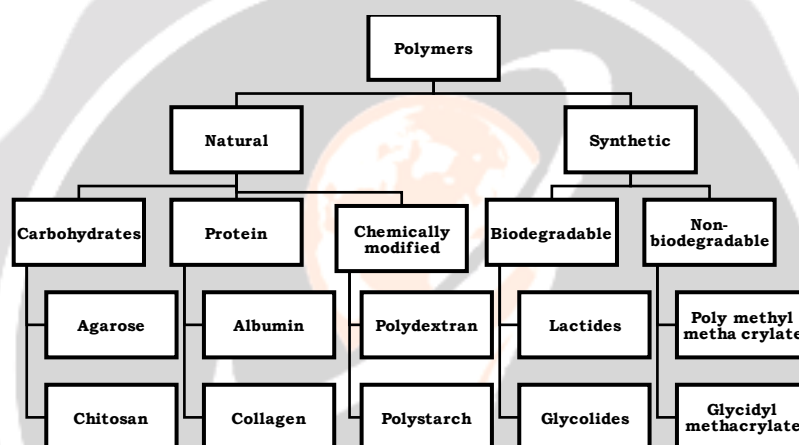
Polymers

Natural

Synthetic

Carbohydrates

Protein

Chemically modified

Biodegradable

Non-biodegradable

Agarose

Albumin

Polydextran

Lactides

Poly methyl metha crylate

Chitosan

Collagen

Polystarch

Glycolides

Glycidyl methacrylate